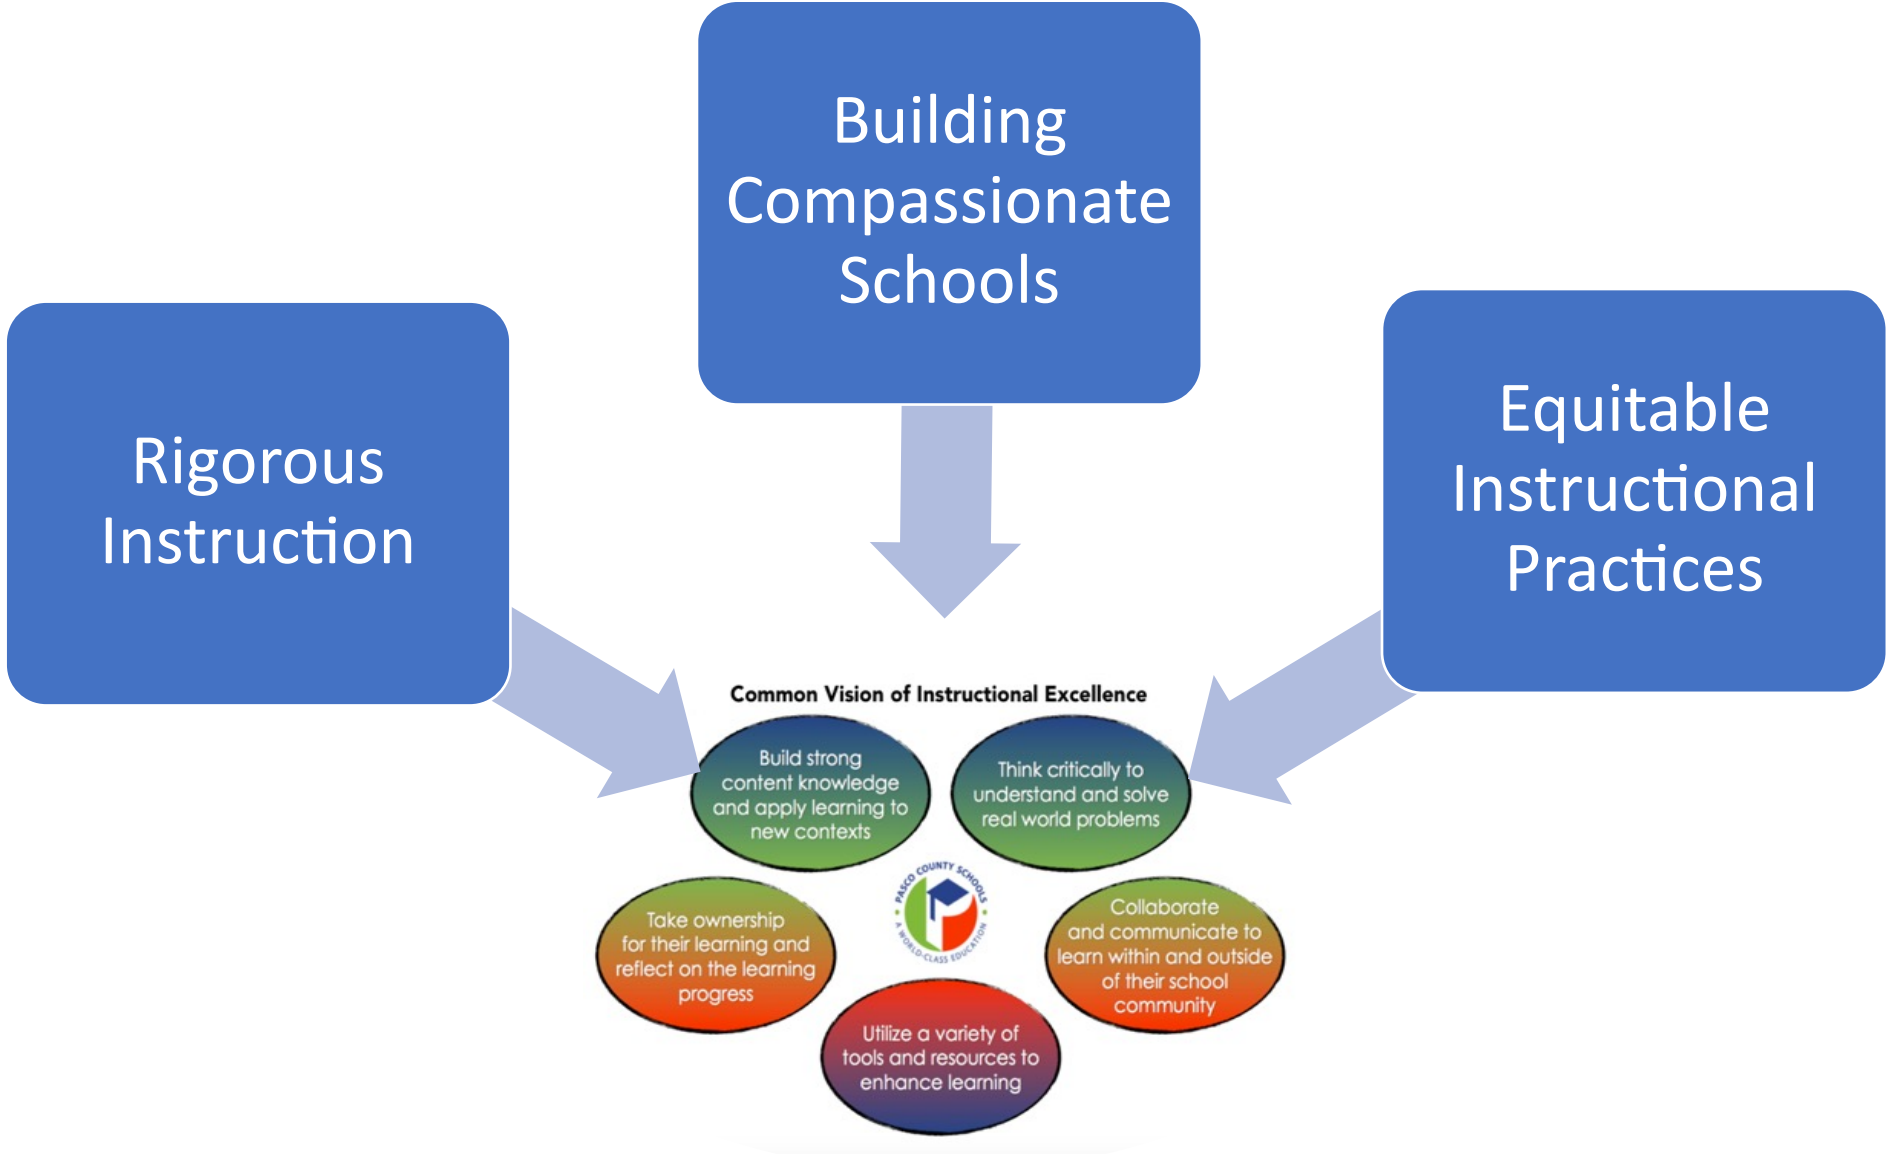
Building Compassionate Schools

Rigorous Instruction

Equitable Instructional Practices

Common Vision of Instructional Excellence

Build strong content knowledge and apply learning to new contexts

Think critically to understand and solve real world problems

Take ownership for their learning and reflect on the learning progress

PASCO COUNTY SCHOOLS
A WORLD-CLASS EDUCATION

Collaborate and communicate to learn within and outside of their school community

Utilize a variety of tools and resources to enhance learning